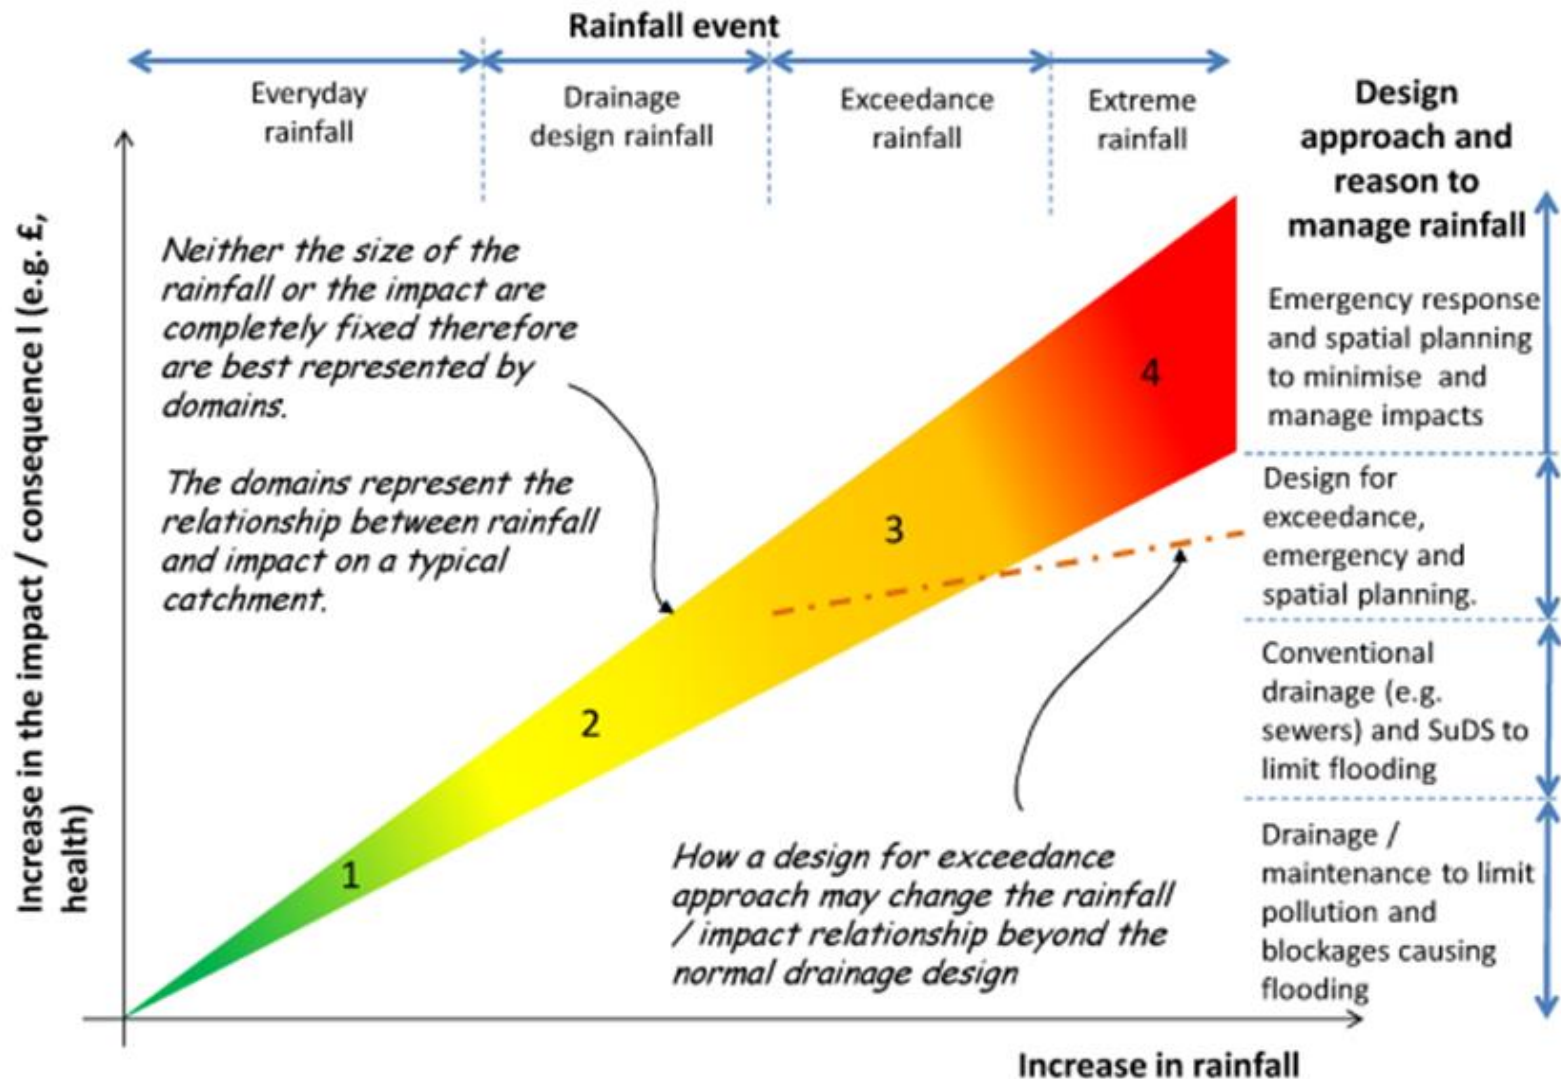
Rainfall event

Everyday rainfall

Drainage design rainfall

Exceedance rainfall

Extreme rainfall

Design approach and reason to manage rainfall

Increase in the impact / consequence l (e.g. £, health)

Neither the size of the rainfall or the impact are completely fixed therefore are best represented by domains.

The domains represent the relationship between rainfall and impact on a typical catchment.

4

3

2

1

How a design for exceedance approach may change the rainfall / impact relationship beyond the normal drainage design

Emergency response and spatial planning to minimise and manage impacts

Design for exceedance, emergency and spatial planning.

Conventional drainage (e.g. sewers) and SuDS to limit flooding

Drainage / maintenance to limit pollution and blockages causing flooding

Increase in rainfall